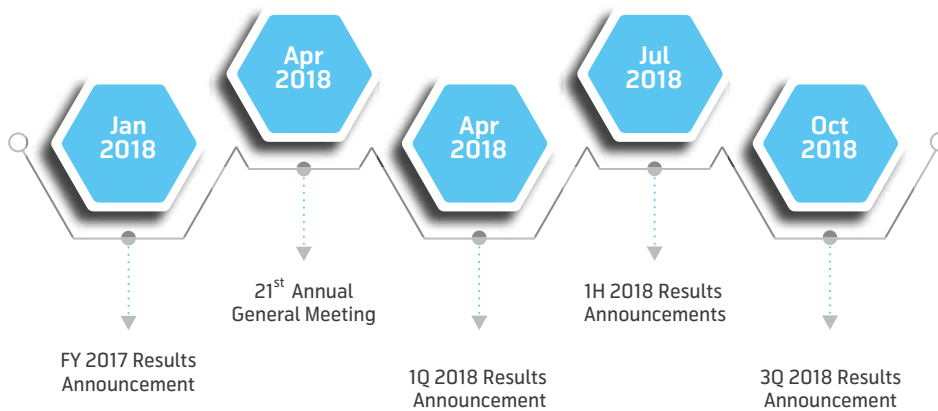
Jan 2018

Apr 2018

Apr 2018

Jul 2018

Oct 2018

FY 2017 Results Announcement

21$^{st}$ Annual General Meeting

1Q 2018 Results Announcement

1H 2018 Results Announcements

3Q 2018 Results Announcement